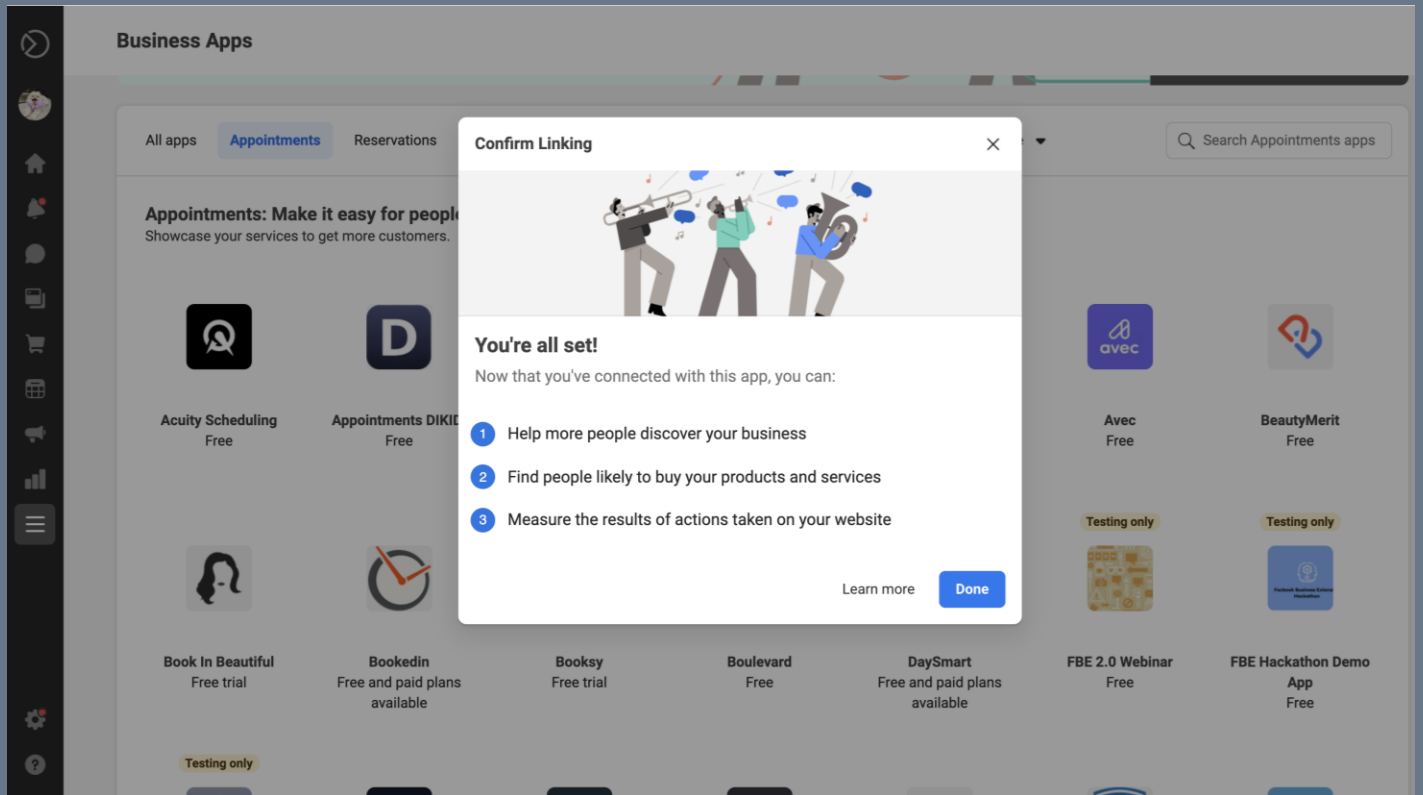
Business Apps

All apps
Appointments
Reservations

Search Appointments apps

Appointments: Make it easy for people
Showcase your services to get more customers.

Confirm Linking

You're all set!
Now that you've connected with this app, you can:

1 Help more people discover your business
2 Find people likely to buy your products and services
3 Measure the results of actions taken on your website

Learn more
Done

D
Acuity Scheduling
Free

Appointments DIKID
Free

avec
Avec
Free

BeautyMerit
Free

Testing only
Testing only

Book In Beautiful
Free trial

Bookedin
Free and paid plans available

Booksy
Free trial

Boulevard
Free

DaySmart
Free and paid plans available

FBE 2.0 Webinar
Free

FBE Hackathon Demo App
Free

Testing only